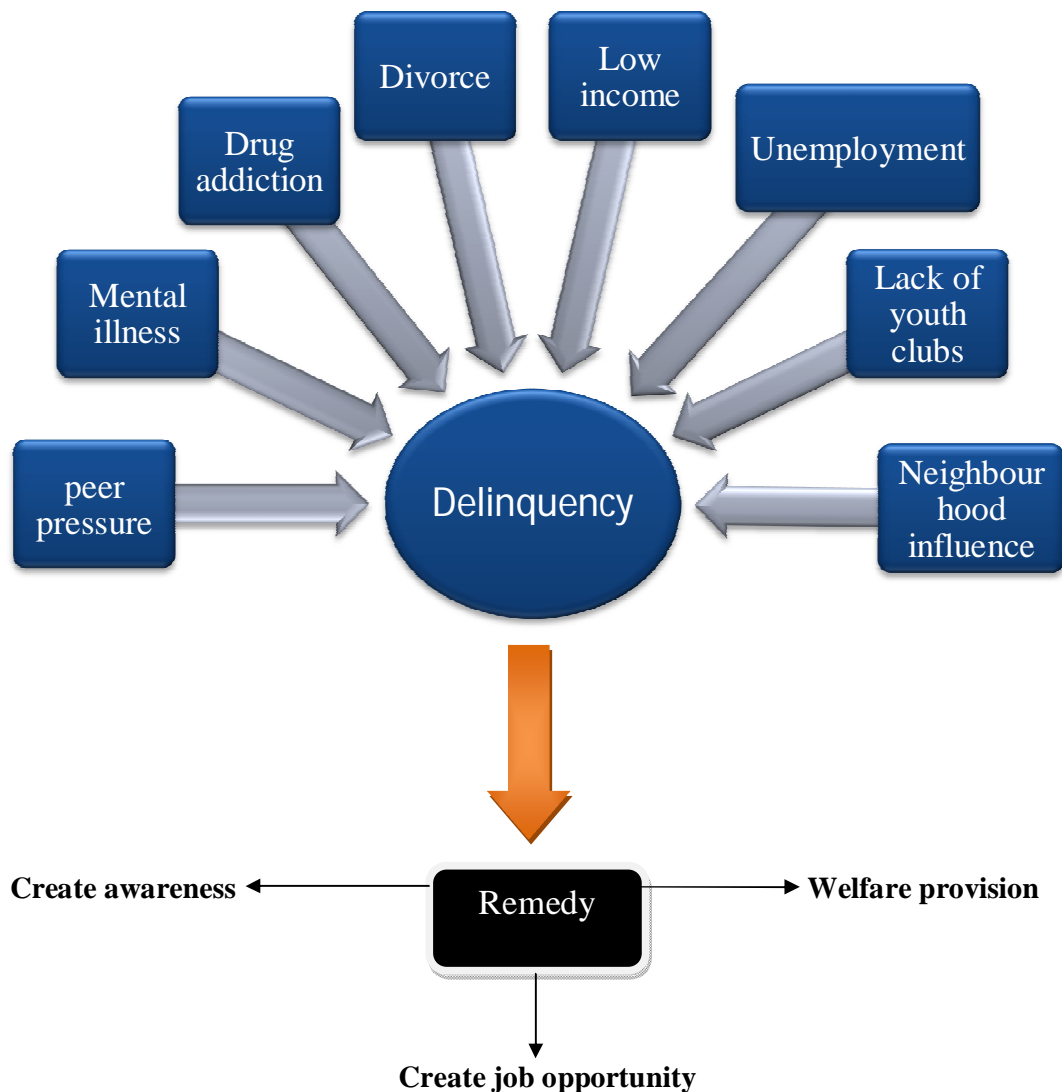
peer pressure

Mental illness

Drug addiction

Divorce

Low income

Unemployment

Lack of youth clubs

Neighbour hood influence

Delinquency

Create awareness

Remedy

Welfare provision

Create job opportunity